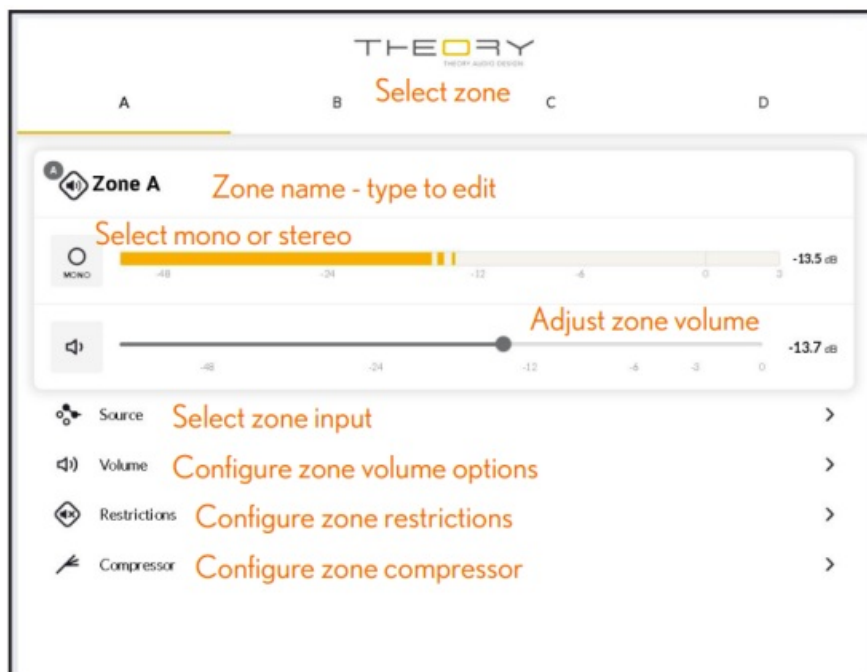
THEORY
THEORY AUDIO DESIGN

A B Select zone C D

A Zone A Zone name - type to edit

Select mono or stereo
MONO -48 -24 -12 -6 0 3 -13.5 dB

Adjust zone volume
-48 -24 -12 -6 -3 0 -13.7 dB

Source Select zone input >

Volume Configure zone volume options >

Restrictions Configure zone restrictions >

Compressor Configure zone compressor >